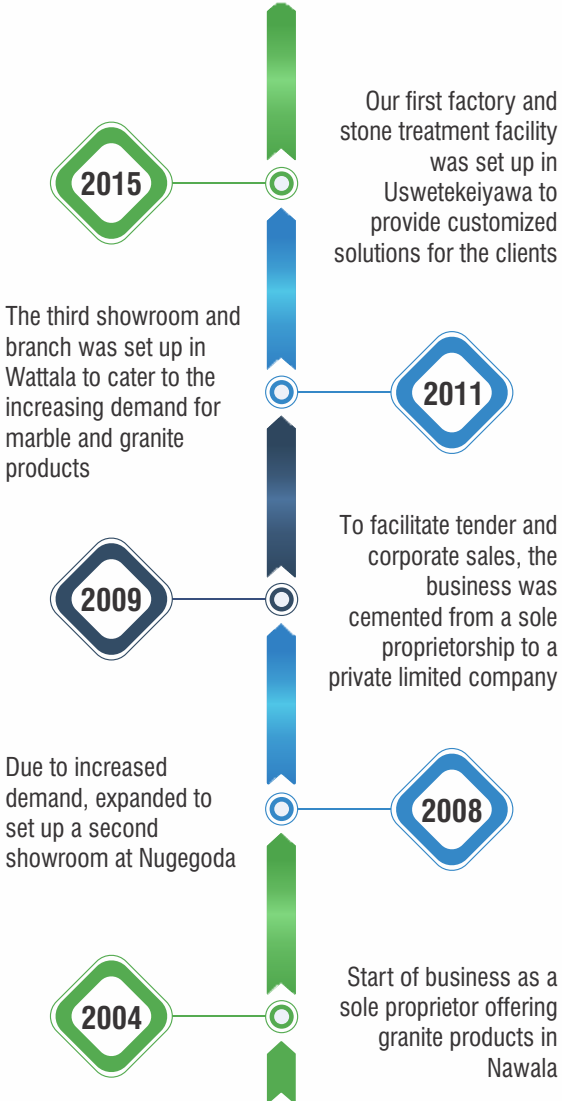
Our first factory and stone treatment facility was set up in Uswetekeiyawa to provide customized solutions for the clients

2015

The third showroom and branch was set up in Wattala to cater to the increasing demand for marble and granite products

2011

To facilitate tender and corporate sales, the business was cemented from a sole proprietorship to a private limited company

2009

Due to increased demand, expanded to set up a second showroom at Nugegoda

2008

Start of business as a sole proprietor offering granite products in Nawala

2004